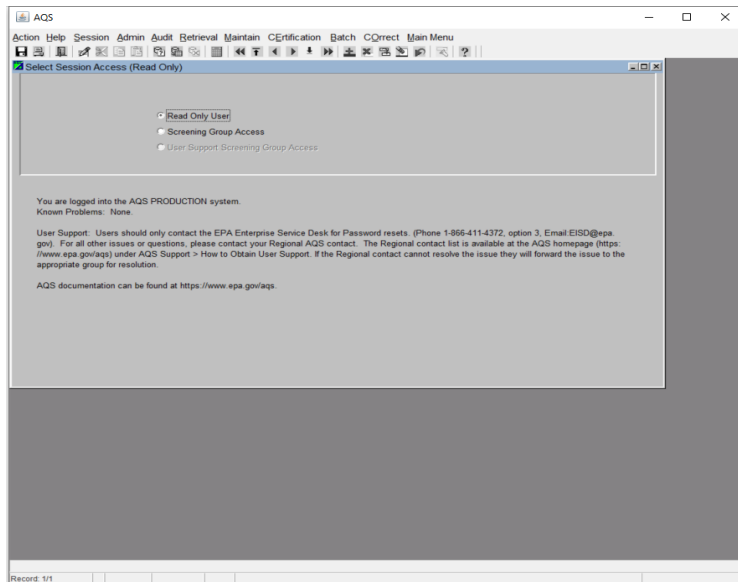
AQS

Action Help Session Admin Audit Retrieval Maintain CErtification Batch COrrect Main Menu

Select Session Access (Read Only)

Read Only User
Screening Group Access
User Support Screening Group Access

You are logged into the AQS PRODUCTION system.
Known Problems: None.

User Support: Users should only contact the EPA Enterprise Service Desk for Password resets. (Phone 1-866-411-4372, option 3, Email:EISD@epa.gov). For all other issues or questions, please contact your Regional AQS contact. The Regional contact list is available at the AQS homepage (https://www.epa.gov/aqs) under AQS Support > How to Obtain User Support. If the Regional contact cannot resolve the issue they will forward the issue to the appropriate group for resolution.

AQS documentation can be found at https://www.epa.gov/aqs.

Record: 1/1